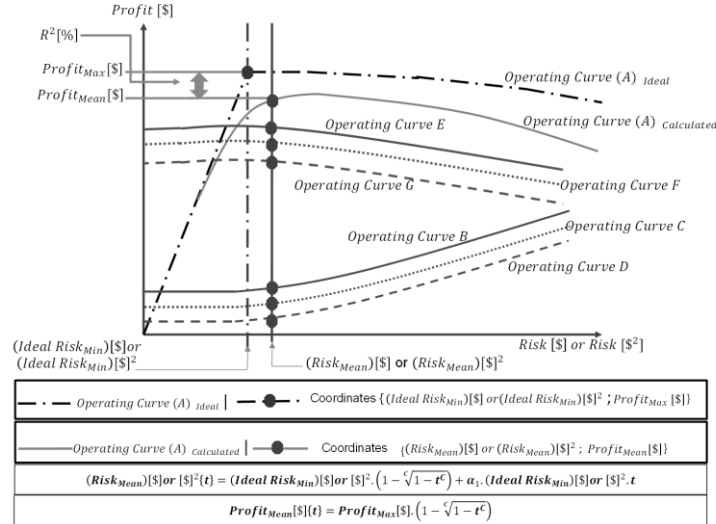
$Profit\ [\$]$

$R^2[\%]$

$Profit_{Max}[\$]$

$Profit_{Mean}[\$]$

$Operating\ Curve\ (A)\ _{Ideal}$

$Operating\ Curve\ (A)\ _{Calculated}$

$Operating\ Curve\ E$

$Operating\ Curve\ F$

$Operating\ Curve\ G$

$Operating\ Curve\ B$

$Operating\ Curve\ C$

$Operating\ Curve\ D$

$(Ideal\ Risk_{Min})[\$] or$
$(Ideal\ Risk_{Min})[\$]^2$

$Risk\ [\$]\ or\ Risk\ [\$^2]$

$(Risk_{Mean})[\$]$ or $(Risk_{Mean})[\$]^2$

$Operating\ Curve\ (A)\ _{Ideal}$ | Coordinates $\{(Ideal\ Risk_{Min})[\$]\ or (Ideal\ Risk_{Min})[\$]^2\ ;\ Profit_{Max}\ [\$]\}$

$Operating\ Curve\ (A)\ _{Calculated}$ | Coordinates $\{(Risk_{Mean})[\$]\ or\ (Risk_{Mean})[\$]^2\ ;\ Profit_{Mean}[\$]\}$

$(\boldsymbol{Risk_{Mean}})[\$]\boldsymbol{or}\ [\$]^2\{\boldsymbol{t}\} = (\boldsymbol{Ideal\ Risk_{Min}})[\$]\boldsymbol{or}\ [\$]^2.\left(1-\sqrt[c]{1-\boldsymbol{t^c}}\right) + \boldsymbol{\alpha_1}.(\boldsymbol{Ideal\ Risk_{Min}})[\$]\boldsymbol{or}\ [\$]^2.\boldsymbol{t}$

$\boldsymbol{Profit_{Mean}}[\$]\{\boldsymbol{t}\} = \boldsymbol{Profit_{Max}}[\$].\left(1-\sqrt[c]{1-\boldsymbol{t^c}}\right)$